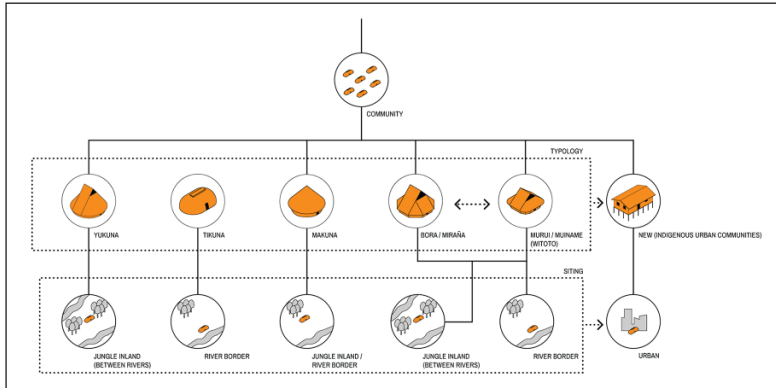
COMMUNITY

TYPOLOGY

YUKUNA

TIKUNA

MAKUNA

BORA / MIRAÑA

MURUI / MUINAME (WITOTO)

NEW (INDIGENOUS URBAN COMMUNITIES)

SITING

JUNGLE INLAND (BETWEEN RIVERS)

RIVER BORDER

JUNGLE INLAND / RIVER BORDER

JUNGLE INLAND (BETWEEN RIVERS)

RIVER BORDER

URBAN